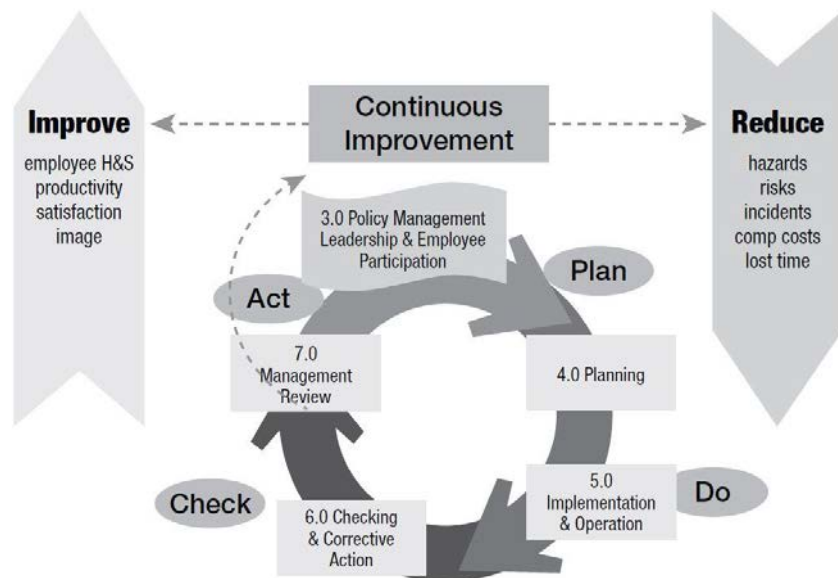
Improve

employee H&S
productivity
satisfaction
image

Continuous Improvement

Reduce

hazards
risks
incidents
comp costs
lost time

3.0 Policy Management Leadership & Employee Participation

Plan

Act

7.0 Management Review

4.0 Planning

5.0 Implementation & Operation

Do

Check

6.0 Checking & Corrective Action